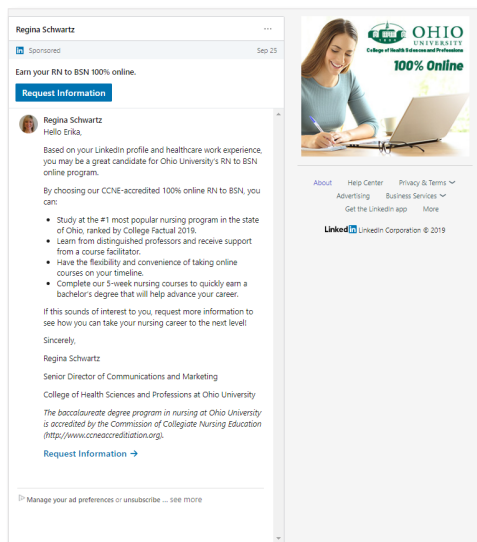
Regina Schwartz ···

in Sponsored Sep 25

Earn your RN to BSN 100% online.

Request Information

Regina Schwartz
Hello Erika,

Based on your LinkedIn profile and healthcare work experience, you may be a great candidate for Ohio University's RN to BSN online program.

By choosing our CCNE-accredited 100% online RN to BSN, you can:

- Study at the #1 most popular nursing program in the state of Ohio, ranked by College Factual 2019.
- Learn from distinguished professors and receive support from a course facilitator.
- Have the flexibility and convenience of taking online courses on your timeline.
- Complete our 5-week nursing courses to quickly earn a bachelor's degree that will help advance your career.

If this sounds of interest to you, request more information to see how you can take your nursing career to the next level!

Sincerely,

Regina Schwartz

Senior Director of Communications and Marketing

College of Health Sciences and Professions at Ohio University

*The baccalaureate degree program in nursing at Ohio University is accredited by the Commission of Collegiate Nursing Education (http://www.ccneaccreditiation.org).*

Request Information →

Manage your ad preferences or unsubscribe ... see more

OHIO UNIVERSITY
College of Health Sciences and Professions
100% Online

About Help Center Privacy & Terms
Advertising Business Services
Get the LinkedIn app More

LinkedIn LinkedIn Corporation © 2019